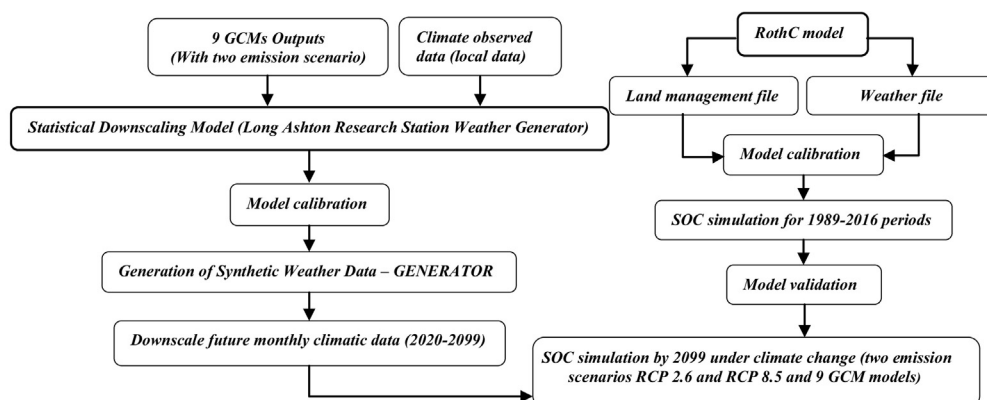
9 GCMs Outputs
(With two emission scenario)

Climate observed data (local data)

Statistical Downscaling Model (Long Ashton Research Station Weather Generator)

Model calibration

Generation of Synthetic Weather Data – GENERATOR

Downscale future monthly climatic data (2020-2099)

RothC model

Land management file

Weather file

Model calibration

SOC simulation for 1989-2016 periods

Model validation

SOC simulation by 2099 under climate change (two emission scenarios RCP 2.6 and RCP 8.5 and 9 GCM models)